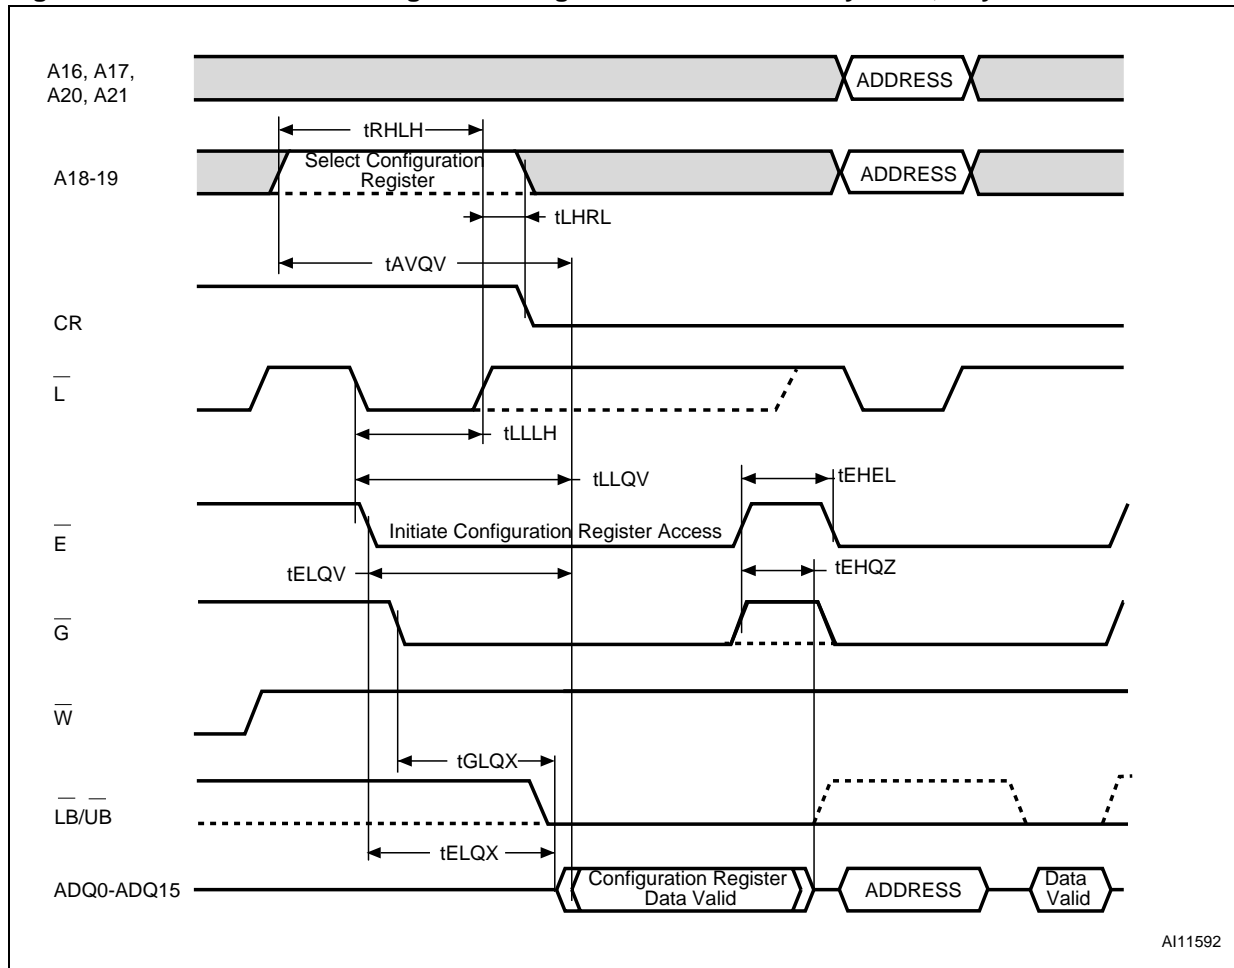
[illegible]

A16, A17, A20, A21

ADDRESS

tRHLH

A18-19

Select Configuration Register

ADDRESS

tLHRL

tAVQV

CR

$\overline{L}$

tLLLH

tLLQV

tEHEL

$\overline{E}$

Initiate Configuration Register Access

tELQV

tEHQZ

$\overline{G}$

$\overline{W}$

tGLQX

$\overline{LB}/\overline{UB}$

tELQX

ADQ0-ADQ15

Configuration Register Data Valid

ADDRESS

Data Valid

AI11592